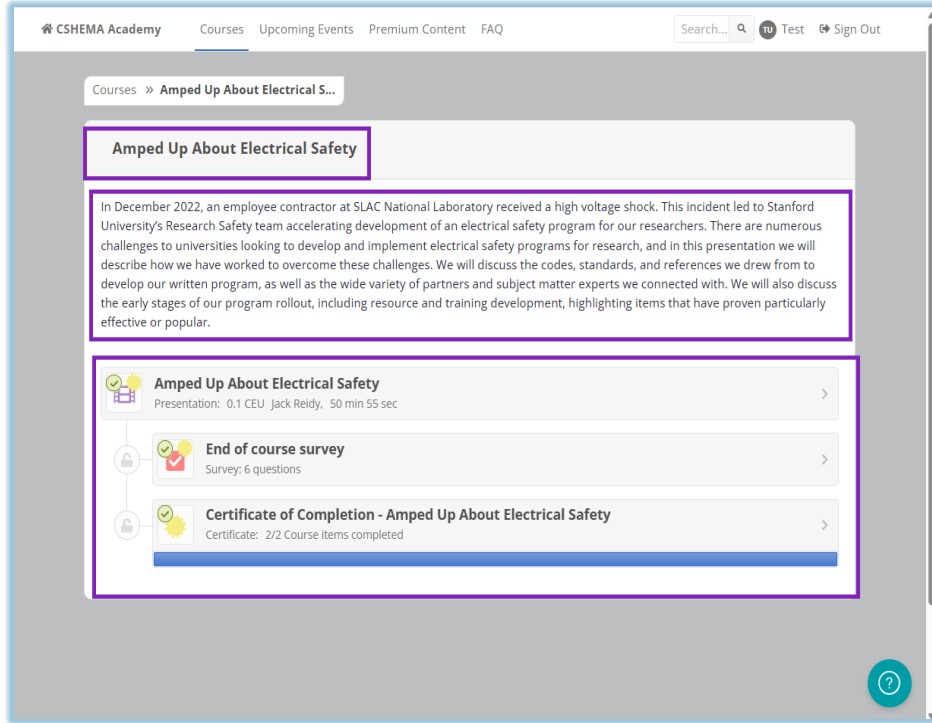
CSHEMA Academy Courses Upcoming Events Premium Content FAQ Search... TU Test Sign Out

Courses » Amped Up About Electrical S...

Amped Up About Electrical Safety

In December 2022, an employee contractor at SLAC National Laboratory received a high voltage shock. This incident led to Stanford University's Research Safety team accelerating development of an electrical safety program for our researchers. There are numerous challenges to universities looking to develop and implement electrical safety programs for research, and in this presentation we will describe how we have worked to overcome these challenges. We will discuss the codes, standards, and references we drew from to develop our written program, as well as the wide variety of partners and subject matter experts we connected with. We will also discuss the early stages of our program rollout, including resource and training development, highlighting items that have proven particularly effective or popular.

Amped Up About Electrical Safety
Presentation: 0.1 CEU Jack Reidy, 50 min 55 sec

End of course survey
Survey: 6 questions

Certificate of Completion - Amped Up About Electrical Safety
Certificate: 2/2 Course items completed

?